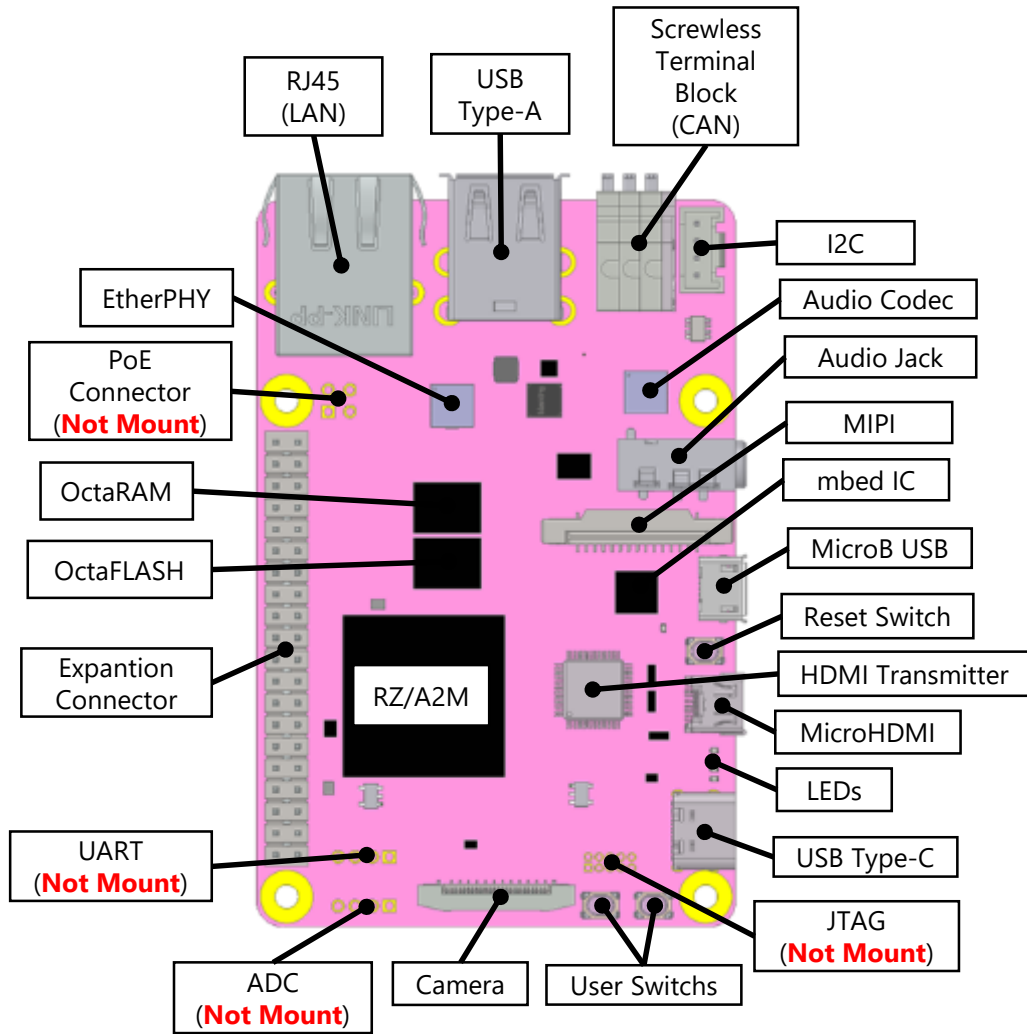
RJ45 (LAN)

USB Type-A

Screwless Terminal Block (CAN)

I2C

EtherPHY

Audio Codec

PoE Connector (Not Mount)

Audio Jack

MIPI

OctaRAM

mbed IC

OctaFLASH

MicroB USB

Reset Switch

Expantion Connector

RZ/A2M

HDMI Transmitter

MicroHDMI

LEDs

USB Type-C

UART (Not Mount)

JTAG (Not Mount)

ADC (Not Mount)

Camera

User Switches

LINK-PP